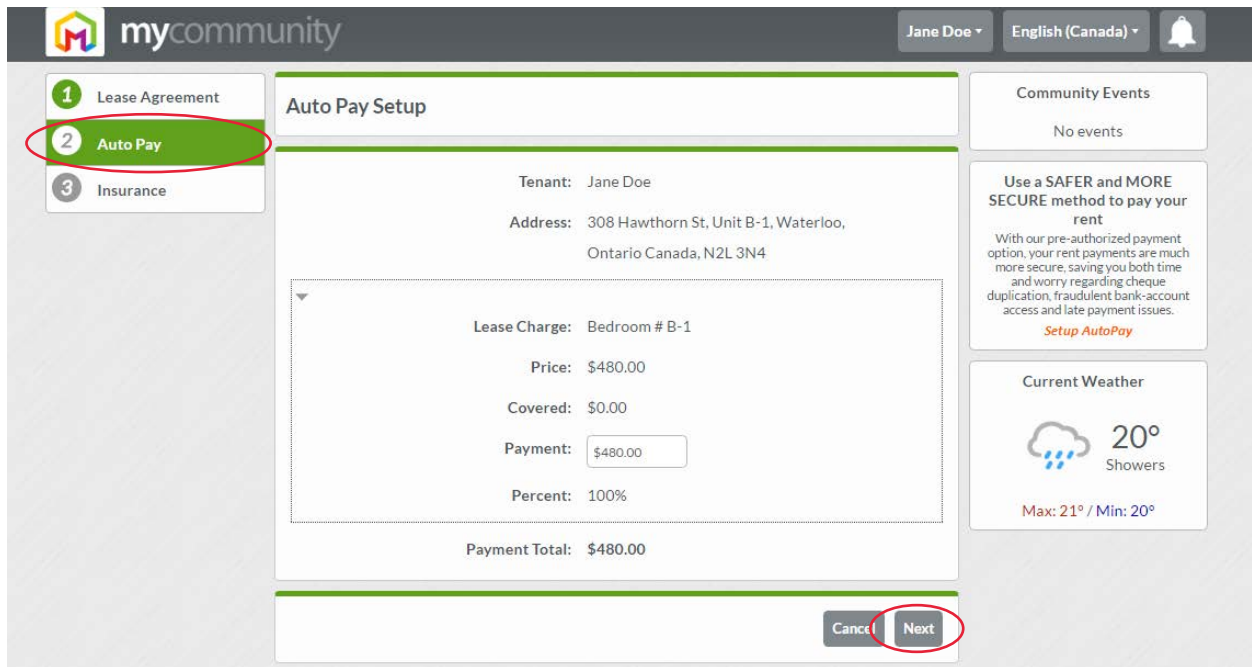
mycommunity

Jane Doe ▾ English (Canada) ▾

1 Lease Agreement
2 Auto Pay
3 Insurance

Auto Pay Setup

Tenant: Jane Doe

Address: 308 Hawthorn St, Unit B-1, Waterloo, Ontario Canada, N2L 3N4

Lease Charge: Bedroom # B-1

Price: $480.00

Covered: $0.00

Payment: $480.00

Percent: 100%

Payment Total: $480.00

Cancel Next

Community Events

No events

Use a SAFER and MORE SECURE method to pay your rent

With our pre-authorized payment option, your rent payments are much more secure, saving you both time and worry regarding cheque duplication, fraudulent bank-account access and late payment issues.

Setup AutoPay

Current Weather

20°

Showers

Max: 21° / Min: 20°